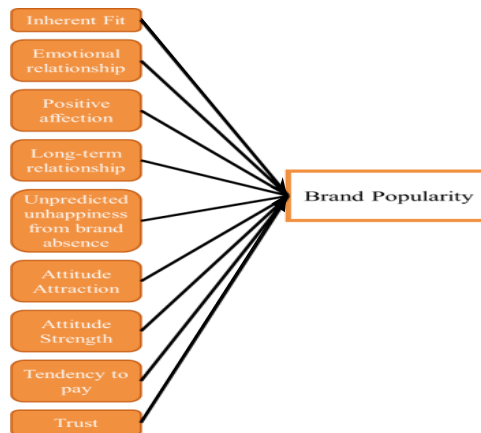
Inherent Fit

Emotional relationship

Positive affection

Long-term relationship

Unpredicted unhappiness from brand absence

Attitude Attraction

Attitude Strength

Tendency to pay

Trust

Brand Popularity